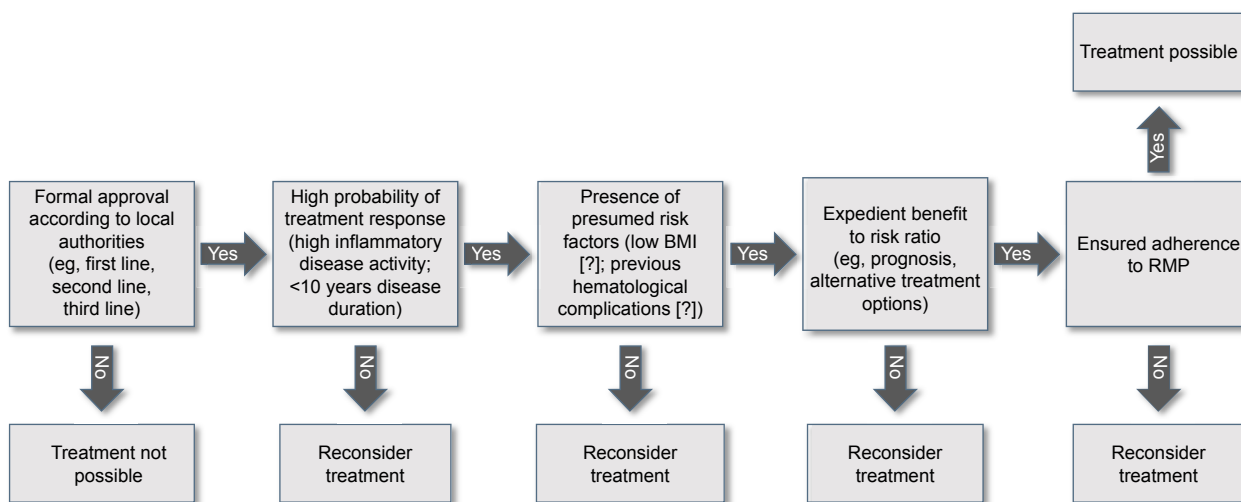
Treatment possible

Yes

Formal approval according to local authorities (eg, first line, second line, third line)

Yes

High probability of treatment response (high inflammatory disease activity; <10 years disease duration)

Yes

Presence of presumed risk factors (low BMI [?]; previous hematological complications [?])

Yes

Expedient benefit to risk ratio (eg, prognosis, alternative treatment options)

Yes

Ensured adherence to RMP

No

No

No

No

No

Treatment not possible

Reconsider treatment

Reconsider treatment

Reconsider treatment

Reconsider treatment